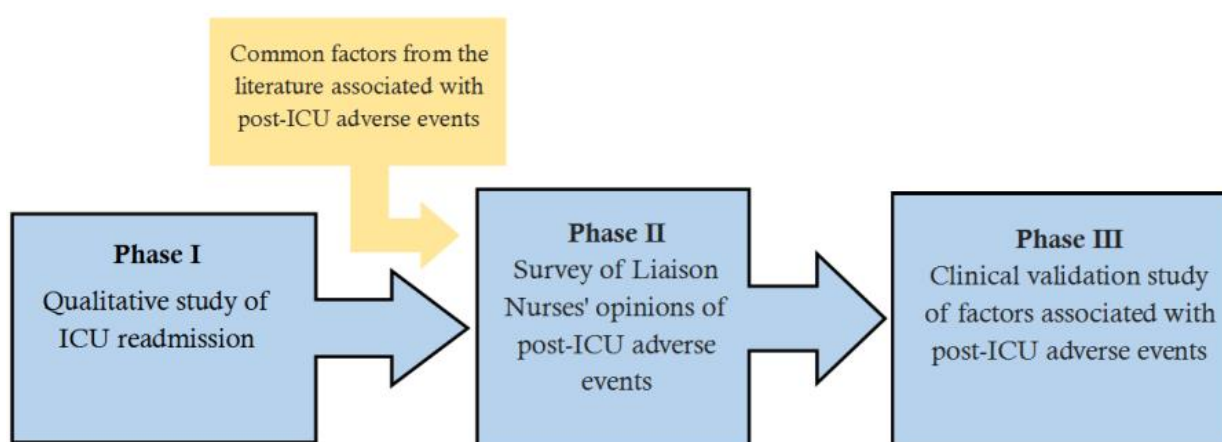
Common factors from the literature associated with post-ICU adverse events

Phase I
Qualitative study of ICU readmission

Phase II
Survey of Liaison Nurses' opinions of post-ICU adverse events

Phase III
Clinical validation study of factors associated with post-ICU adverse events